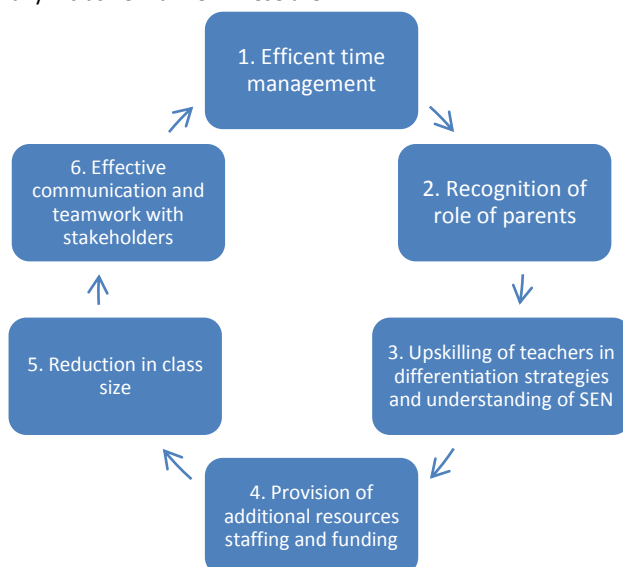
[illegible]

1. Efficent time management

2. Recognition of role of parents

3. Upskilling of teachers in differentiation strategies and understanding of SEN

4. Provision of additional resources staffing and funding

5. Reduction in class size

6. Effective communication and teamwork with stakeholders